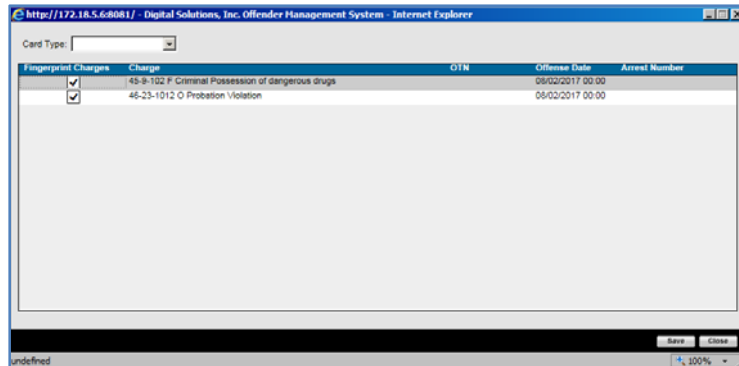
http://172.18.5.6:8081/ - Digital Solutions, Inc. Offender Management System - Internet Explorer

Card Type:

| Fingerprint Charges | Charge | OTN | Offense Date | Arrest Number |
|---|---|---|---|---|
| ✓ | 45-9-102 F Criminal Possession of dangerous drugs | | 08/02/2017 00:00 | |
| ✓ | 46-23-1012 O Probation Violation | | 08/02/2017 00:00 | |

Save Close

undefined

100%